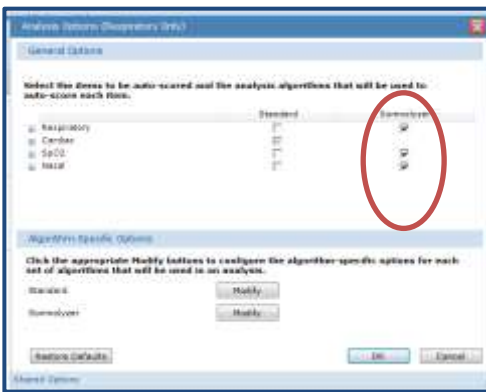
Analysis Options (Respiratory Only)

General Options

Select the items to be auto-scored and the analysis algorithms that will be used to auto-score each item.

Standard

Somnolyzer

Respiratory

Cardiac

SpO2

Nasal

Algorithm Specific Options

Click the appropriate Modify buttons to configure the algorithm-specific options for each set of algorithms that will be used in an analysis.

Standard

Modify

Somnolyzer

Modify

Restore Defaults

OK

Cancel

Shared Options